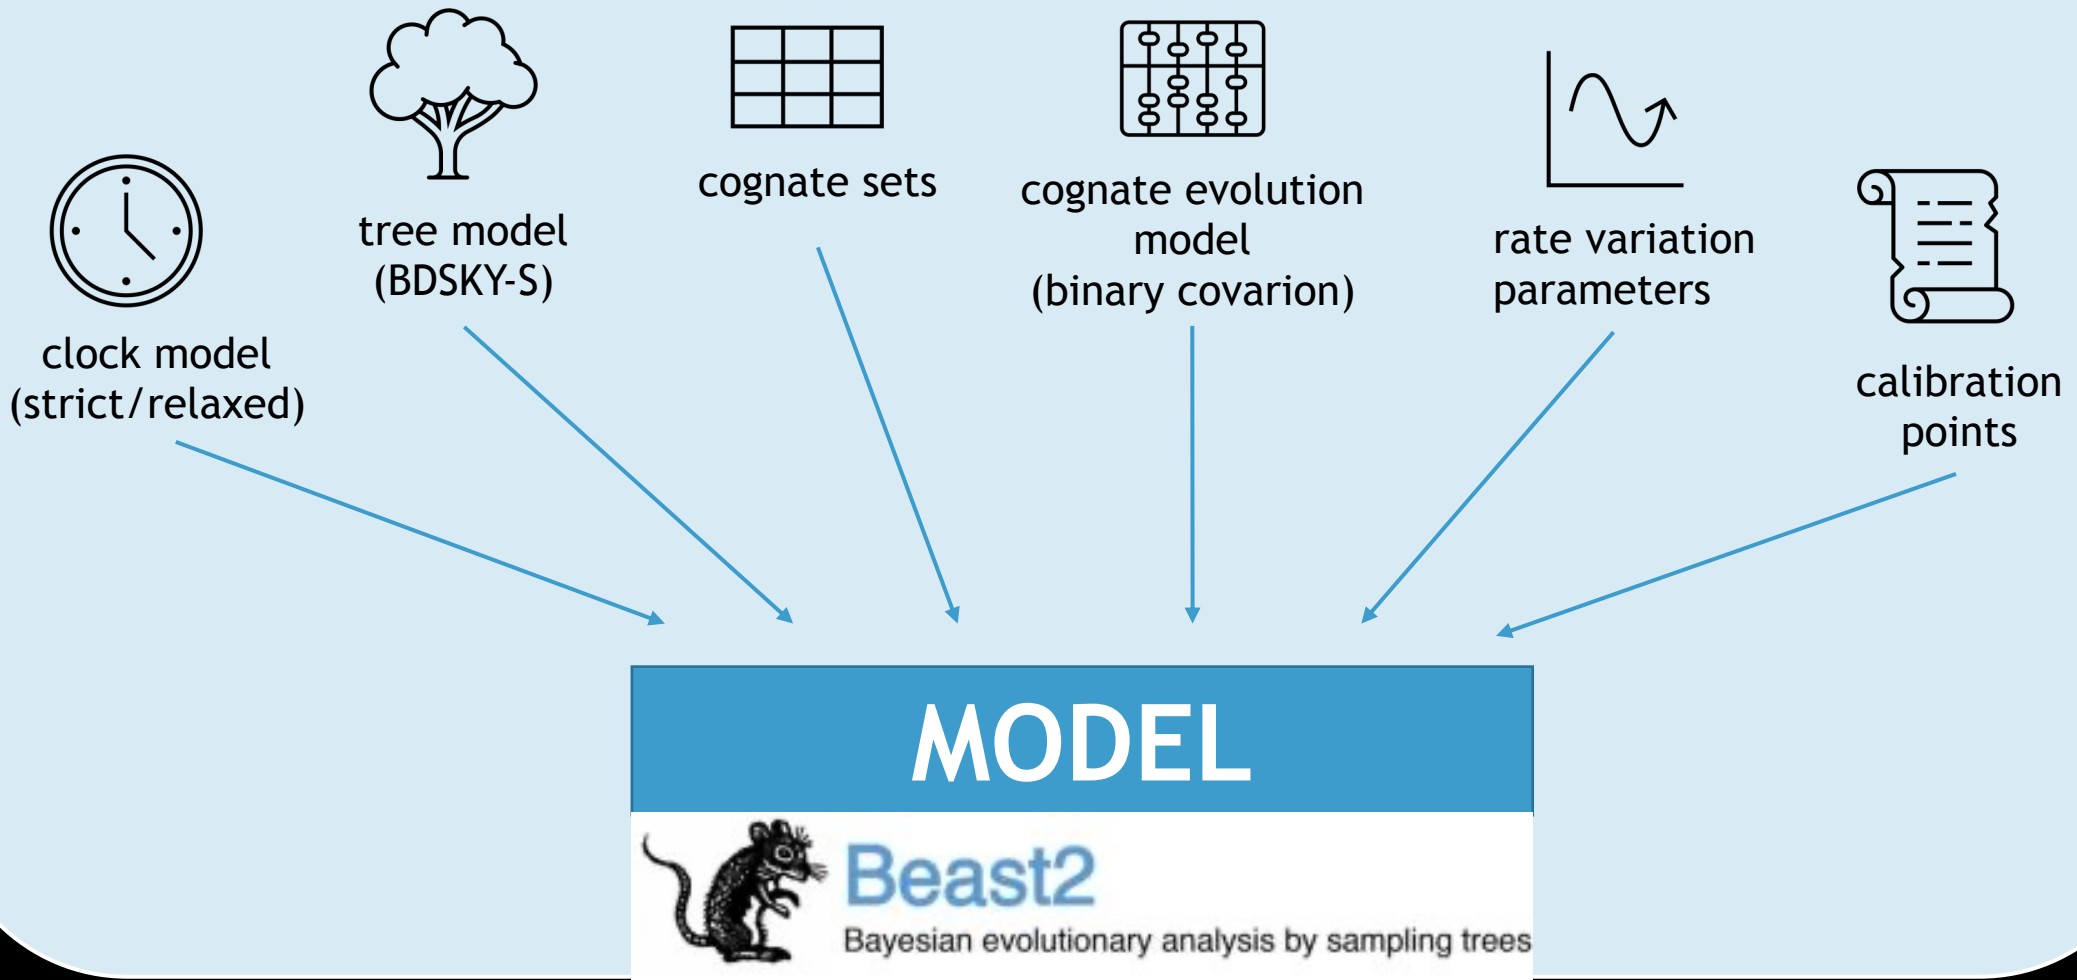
clock model
(strict/relaxed)

tree model
(BDSKY-S)

cognate sets

cognate evolution
model
(binary covarion)

rate variation
parameters

calibration
points

MODEL

Beast2
Bayesian evolutionary analysis by sampling trees